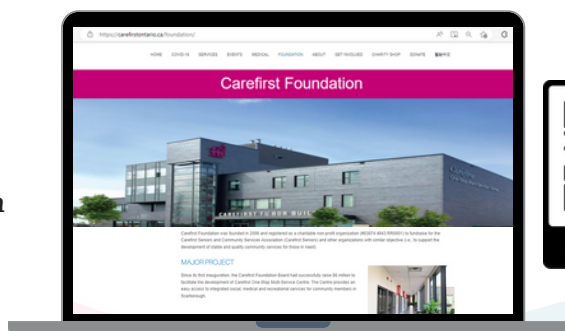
https://carefirstontario.ca/foundation/

HOME COVID-19 SERVICES EVENTS MEDICAL FOUNDATION ABOUT GET INVOLVED CHARITY SHOP DONATE 繁體中文

Carefirst Foundation

CAREFIRST YU HUN BUI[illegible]

Carefirst Foundation was founded in 2006 and registered as a charitable non-profit organization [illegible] to fundraise for the Carefirst Seniors and Community Services Association (Carefirst Seniors) and other organizations with similar objective (i.e., to support the development of stable and quality community services for those in need).

MAJOR PROJECT

Since its first inauguration, the Carefirst Foundation Board had successfully raise $6 million to facilitate the development of Carefirst One-Stop Multi-Service Centre. The Centre provides an easy access to integrated social, medical and recreational services for community members in Scarborough.